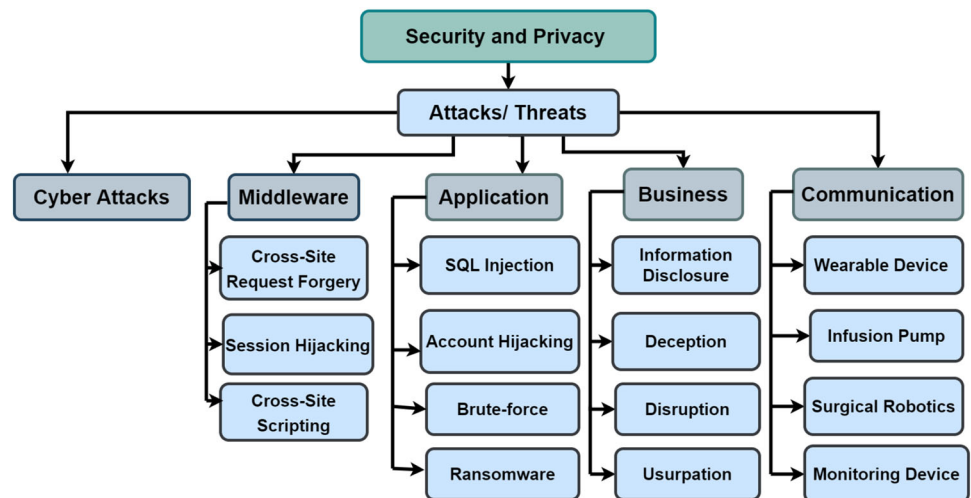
Security and Privacy

Attacks/ Threats

Cyber Attacks

Middleware

Cross-Site Request Forgery

Session Hijacking

Cross-Site Scripting

Application

SQL Injection

Account Hijacking

Brute-force

Ransomware

Business

Information Disclosure

Deception

Disruption

Usurpation

Communication

Wearable Device

Infusion Pump

Surgical Robotics

Monitoring Device